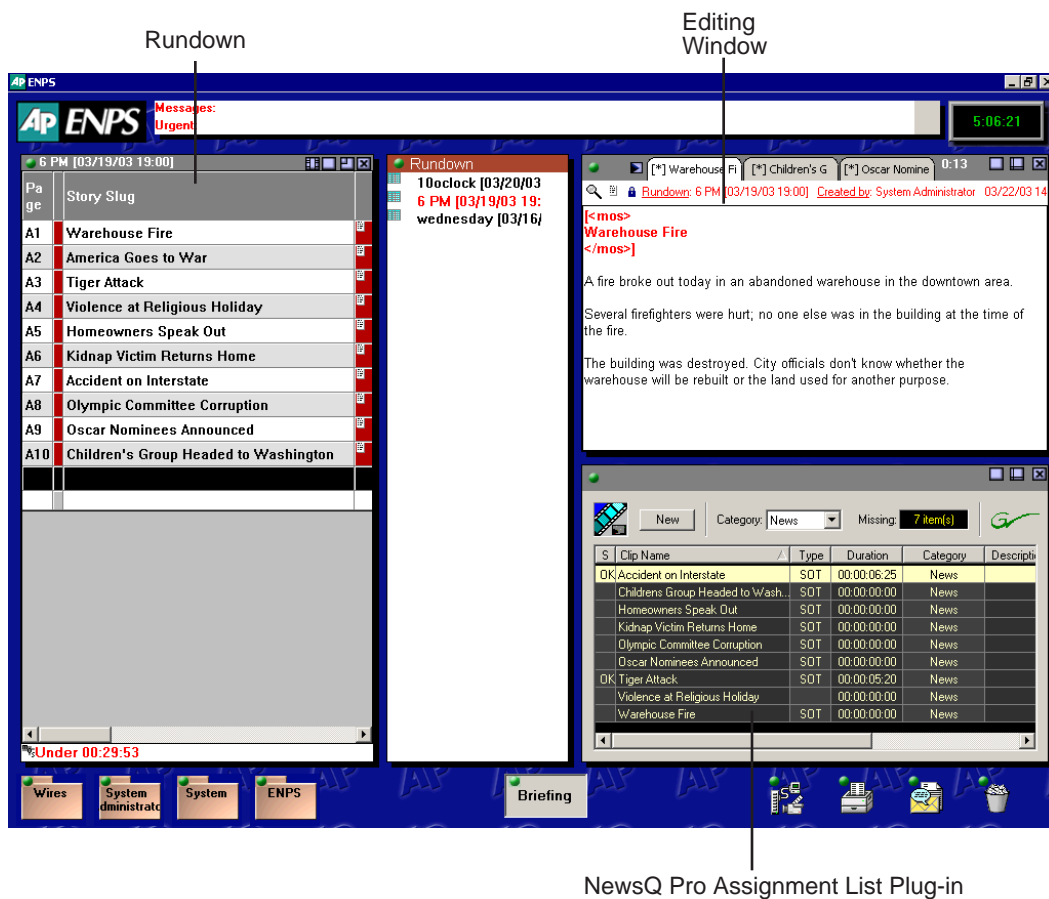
Rundown

Editing Window

AP ENPS

AP ENPS

Messages:
Urgent

5:06:21

6 PM [03/19/03 19:00]

| Page | Story Slug |
|---|---|
| A1 | Warehouse Fire |
| A2 | America Goes to War |
| A3 | Tiger Attack |
| A4 | Violence at Religious Holiday |
| A5 | Homeowners Speak Out |
| A6 | Kidnap Victim Returns Home |
| A7 | Accident on Interstate |
| A8 | Olympic Committee Corruption |
| A9 | Oscar Nominees Announced |
| A10 | Children's Group Headed to Washington |

Under 00:29:53

Rundown
10oclock [03/20/03
6 PM [03/19/03 19:
wednesday [03/16/

[*] Warehouse Fi [*] Children's G [*] Oscar Nomine 0:13

Rundown: 6 PM [03/19/03 19:00] Created by: System Administrator 03/22/03 14

[<mos>
Warehouse Fire
</mos>]

A fire broke out today in an abandoned warehouse in the downtown area.

Several firefighters were hurt; no one else was in the building at the time of the fire.

The building was destroyed. City officials don't know whether the warehouse will be rebuilt or the land used for another purpose.

New Category: News Missing: 7 item(s)

| S | Clip Name | Type | Duration | Category | Descripti |
|---|---|---|---|---|---|
| OK | Accident on Interstate | SOT | 00:00:06:25 | News | |
| | Childrens Group Headed to Wash... | SOT | 00:00:00:00 | News | |
| | Homeowners Speak Out | SOT | 00:00:00:00 | News | |
| | Kidnap Victim Returns Home | SOT | 00:00:00:00 | News | |
| | Olympic Committee Corruption | SOT | 00:00:00:00 | News | |
| | Oscar Nominees Announced | SOT | 00:00:00:00 | News | |
| OK | Tiger Attack | SOT | 00:00:05:20 | News | |
| | Violence at Religious Holiday | | 00:00:00:00 | News | |
| | Warehouse Fire | SOT | 00:00:00:00 | News | |

Wires System administrato System ENPS Briefing

NewsQ Pro Assignment List Plug-in